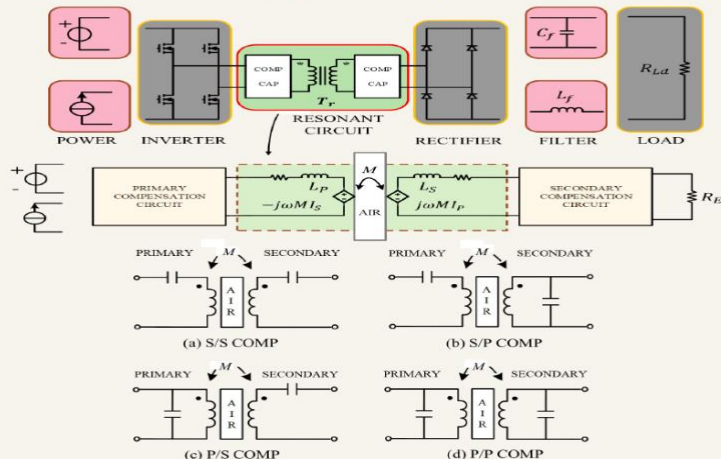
+
-
POWER
INVERTER
COMP CAP
COMP CAP
$T_r$
RESONANT CIRCUIT
RECTIFIER
$C_f$
$L_f$
FILTER
$R_{Ld}$
LOAD

+
-
PRIMARY COMPENSATION CIRCUIT
$L_P$
$-j\omega MI_S$
$M$
AIR
$L_S$
$j\omega MI_P$
SECONDARY COMPENSATION CIRCUIT
$R_E$

PRIMARY
$M$
SECONDARY
AIR
(a) S/S COMP

PRIMARY
$M$
SECONDARY
AIR
(b) S/P COMP

PRIMARY
$M$
SECONDARY
AIR
(c) P/S COMP

PRIMARY
$M$
SECONDARY
AIR
(d) P/P COMP